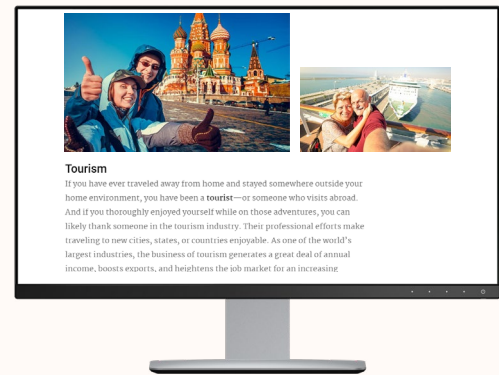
Tourism

If you have ever traveled away from home and stayed somewhere outside your home environment, you have been a **tourist**—or someone who visits abroad. And if you thoroughly enjoyed yourself while on those adventures, you can likely thank someone in the tourism industry. Their professional efforts make traveling to new cities, states, or countries enjoyable. As one of the world's largest industries, the business of tourism generates a great deal of annual income, boosts exports, and heightens the job market for an increasing